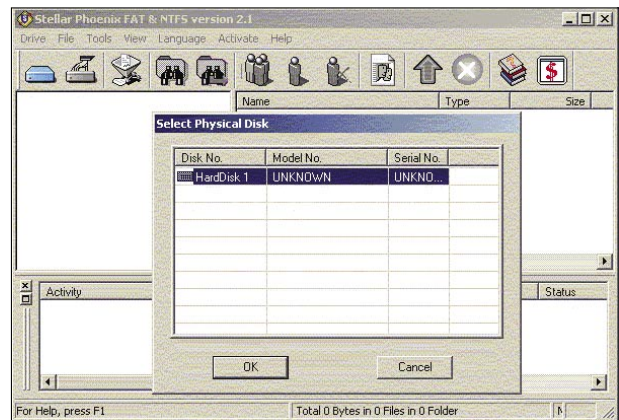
Stellar Phoenix FAT & NTFS version 2.1

Drive File Tools View Language Activate Help

Name Type Size

Select Physical Disk

| Disk No. | Model No. | Serial No. |
|---|---|---|
| HardDisk 1 | UNKNOWN | UNKNO... |

OK Cancel

Activity Status

For Help, press F1 Total 0 Bytes in 0 Files in 0 Folder N